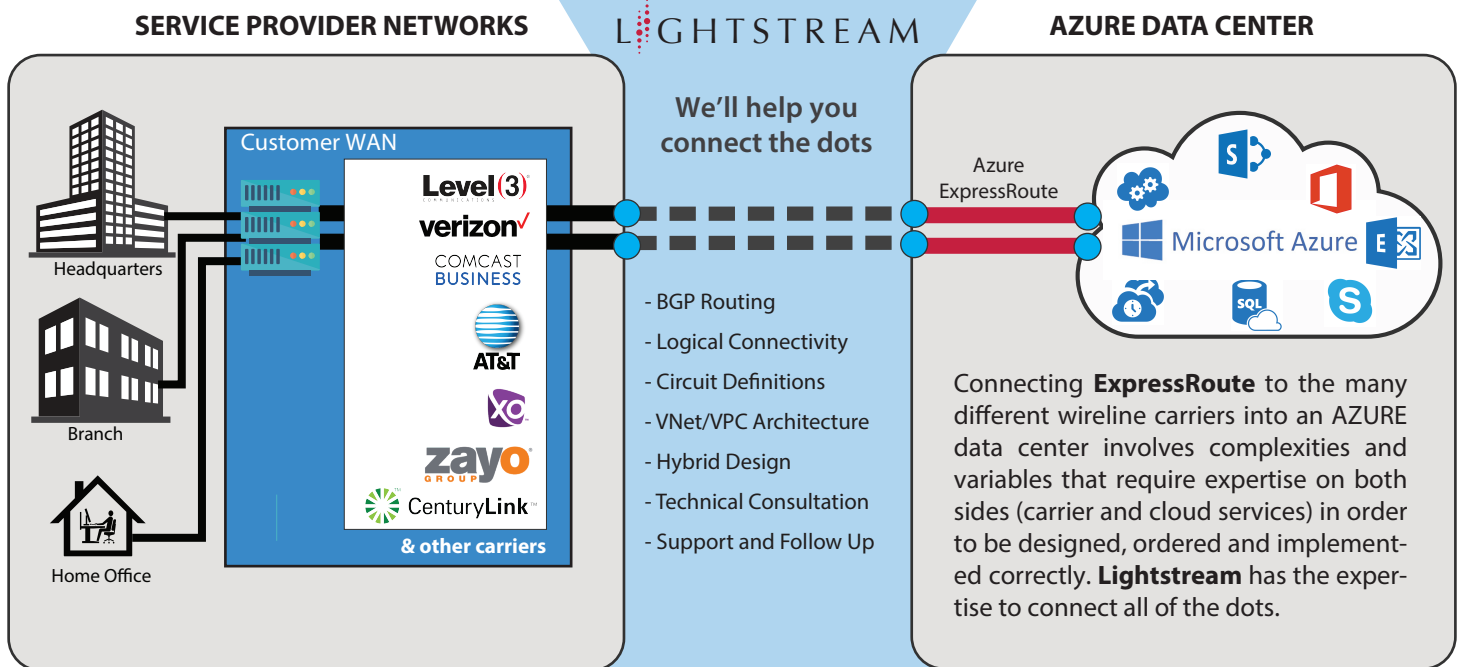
SERVICE PROVIDER NETWORKS

LIGHTSTREAM

AZURE DATA CENTER

Headquarters

Branch

Home Office

Customer WAN

Level(3) COMMUNICATIONS

verizon

COMCAST BUSINESS

AT&T

XO

zayo GROUP

CenturyLink

& other carriers

We'll help you connect the dots

- BGP Routing
- Logical Connectivity
- Circuit Definitions
- VNet/VPC Architecture
- Hybrid Design
- Technical Consultation
- Support and Follow Up

Azure ExpressRoute

S

Microsoft Azure

E

SQL

S

Connecting **ExpressRoute** to the many different wireline carriers into an AZURE data center involves complexities and variables that require expertise on both sides (carrier and cloud services) in order to be designed, ordered and implemented correctly. **Lightstream** has the expertise to connect all of the dots.